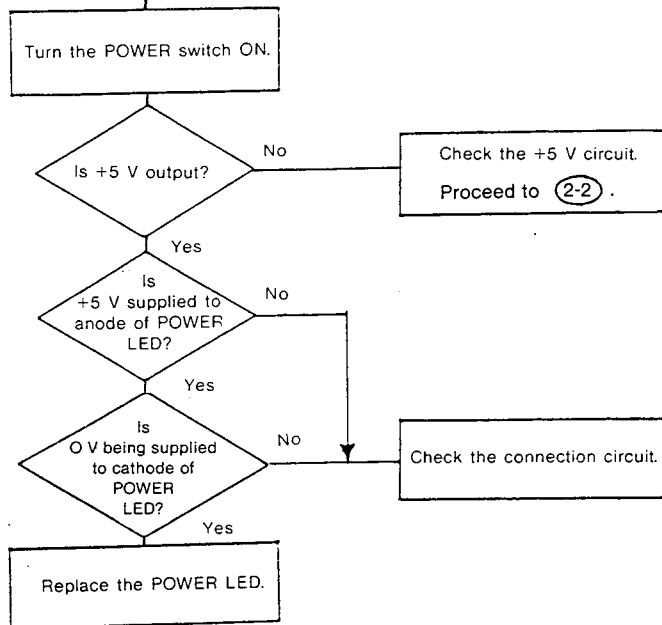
Turn the POWER switch ON.

Is +5 V output?

No

Check the +5 V circuit.

Proceed to (2-2).

Yes

Is +5 V supplied to anode of POWER LED?

No

Yes

Is O V being supplied to cathode of POWER LED?

No

Check the connection circuit.

Yes

Replace the POWER LED.